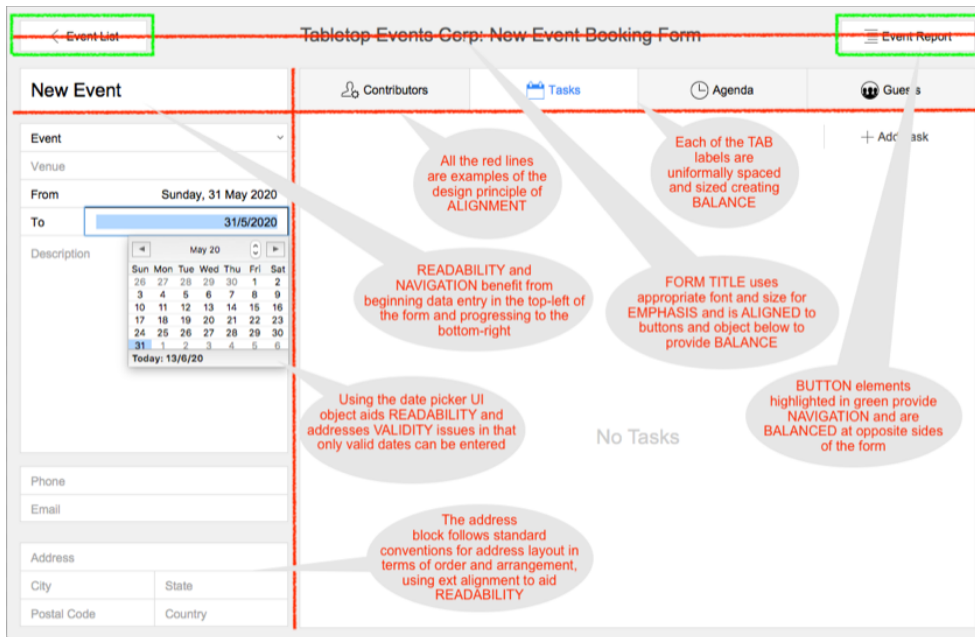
< Event List

Tabletop Events Corp: New Event Booking Form

Event Report

New Event

Contributors

Tasks

Agenda

Guests

Event

Venue

From Sunday, 31 May 2020

To 31/5/2020

Description

May 20

| Sun | Mon | Tue | Wed | Thu | Fri | Sat |
|---|---|---|---|---|---|---|
| 26 | 27 | 28 | 29 | 30 | 1 | 2 |
| 3 | 4 | 5 | 6 | 7 | 8 | 9 |
| 10 | 11 | 12 | 13 | 14 | 15 | 16 |
| 17 | 18 | 19 | 20 | 21 | 22 | 23 |
| 24 | 25 | 26 | 27 | 28 | 29 | 30 |
| 31 | 1 | 2 | 3 | 4 | 5 | 6 |

Today: 13/6/20

Phone

Email

Address

City

State

Postal Code

Country

+ Add Task

All the red lines are examples of the design principle of ALIGNMENT

Each of the TAB labels are uniformally spaced and sized creating BALANCE

READABILITY and NAVIGATION benefit from beginning data entry in the top-left of the form and progressing to the bottom-right

FORM TITLE uses appropriate font and size for EMPHASIS and is ALIGNED to buttons and object below to provide BALANCE

Using the date picker UI object aids READABILITY and addresses VALIDITY issues in that only valid dates can be entered

No Tasks

BUTTON elements highlighted in green provide NAVIGATION and are BALANCED at opposite sides of the form

The address block follows standard conventions for address layout in terms of order and arrangement, using ext alignment to aid READABILITY